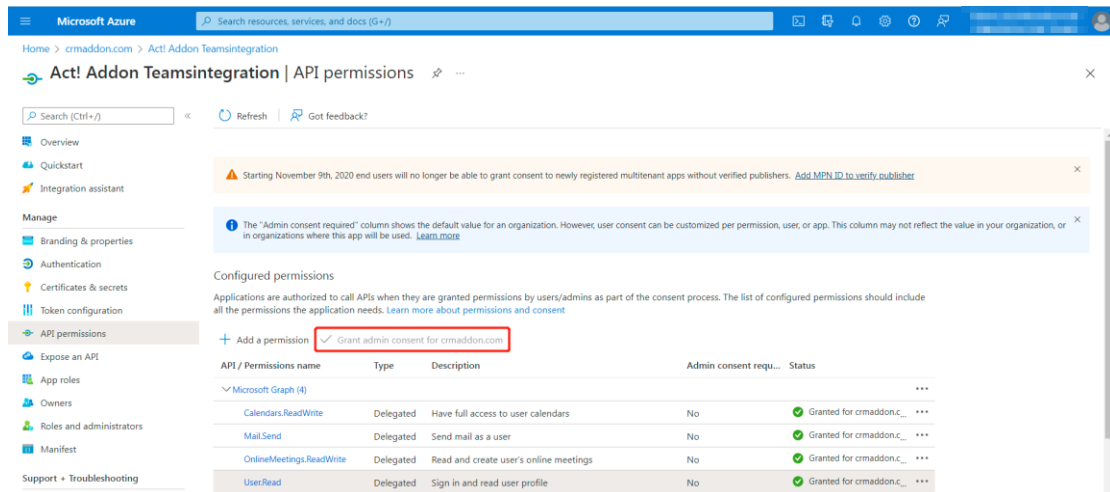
Microsoft Azure

Search resources, services, and docs (G+/)

Home > crmaddon.com > Act! Addon Teamsintegration

Act! Addon Teamsintegration | API permissions

Search (Ctrl+/)

Overview

Quickstart

Integration assistant

Manage

Branding & properties

Authentication

Certificates & secrets

Token configuration

API permissions

Expose an API

App roles

Owners

Roles and administrators

Manifest

Support + Troubleshooting

Refresh | Got feedback?

Starting November 9th, 2020 end users will no longer be able to grant consent to newly registered multitenant apps without verified publishers. Add MPN ID to verify publisher

The "Admin consent required" column shows the default value for an organization. However, user consent can be customized per permission, user, or app. This column may not reflect the value in your organization, or in organizations where this app will be used. Learn more

Configured permissions

Applications are authorized to call APIs when they are granted permissions by users/admins as part of the consent process. The list of configured permissions should include all the permissions the application needs. Learn more about permissions and consent

+ Add a permission | ✓ Grant admin consent for crmaddon.com

| API / Permissions name | Type | Description | Admin consent requ... | Status |
|---|---|---|---|---|
| Microsoft Graph (4) | | | | ... |
| Calendars.ReadWrite | Delegated | Have full access to user calendars | No | Granted for crmaddon.c... ... |
| Mail.Send | Delegated | Send mail as a user | No | Granted for crmaddon.c... ... |
| OnlineMeetings.ReadWrite | Delegated | Read and create user's online meetings | No | Granted for crmaddon.c... ... |
| User.Read | Delegated | Sign in and read user profile | No | Granted for crmaddon.c... ... |